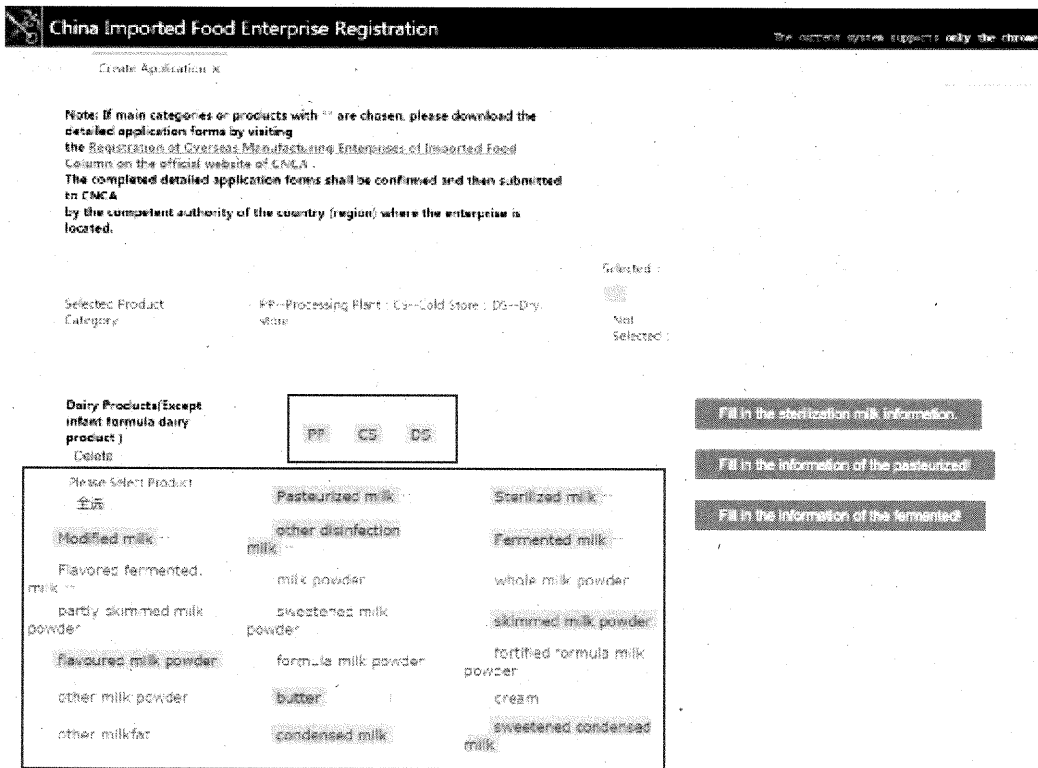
China Imported Food Enterprise Registration

The current system supports only the chrome

Create Application ×

Note: If main categories or products with "" are chosen, please download the detailed application forms by visiting the Registration of Overseas Manufacturing Enterprises of Imported Food Column on the official website of CNCA . The completed detailed application forms shall be confirmed and then submitted to CNCA by the competent authority of the country (region) where the enterprise is located.

Selected :

Selected Product Category

PP--Processing Plant ; CS--Cold Store ; DS--Dry Store

Not Selected :

Dairy Products(Except infant formula dairy product )

Delete

PP CS DS

Fill in the sterilization milk information.

Fill in the information of the pasteurized

Fill in the information of the fermented

Please Select Product

全选

Pasteurized milk ··

Sterilized milk ··

Modified milk ··

other disinfection milk ··

Fermented milk ··

Flavored fermented milk ··

milk powder

whole milk powder

partly skimmed milk powder

sweetened milk powder

skimmed milk powder

flavoured milk powder

formula milk powder

fortified formula milk powder

other milk powder

butter

cream

other milkfat

condensed milk

sweetened condensed milk